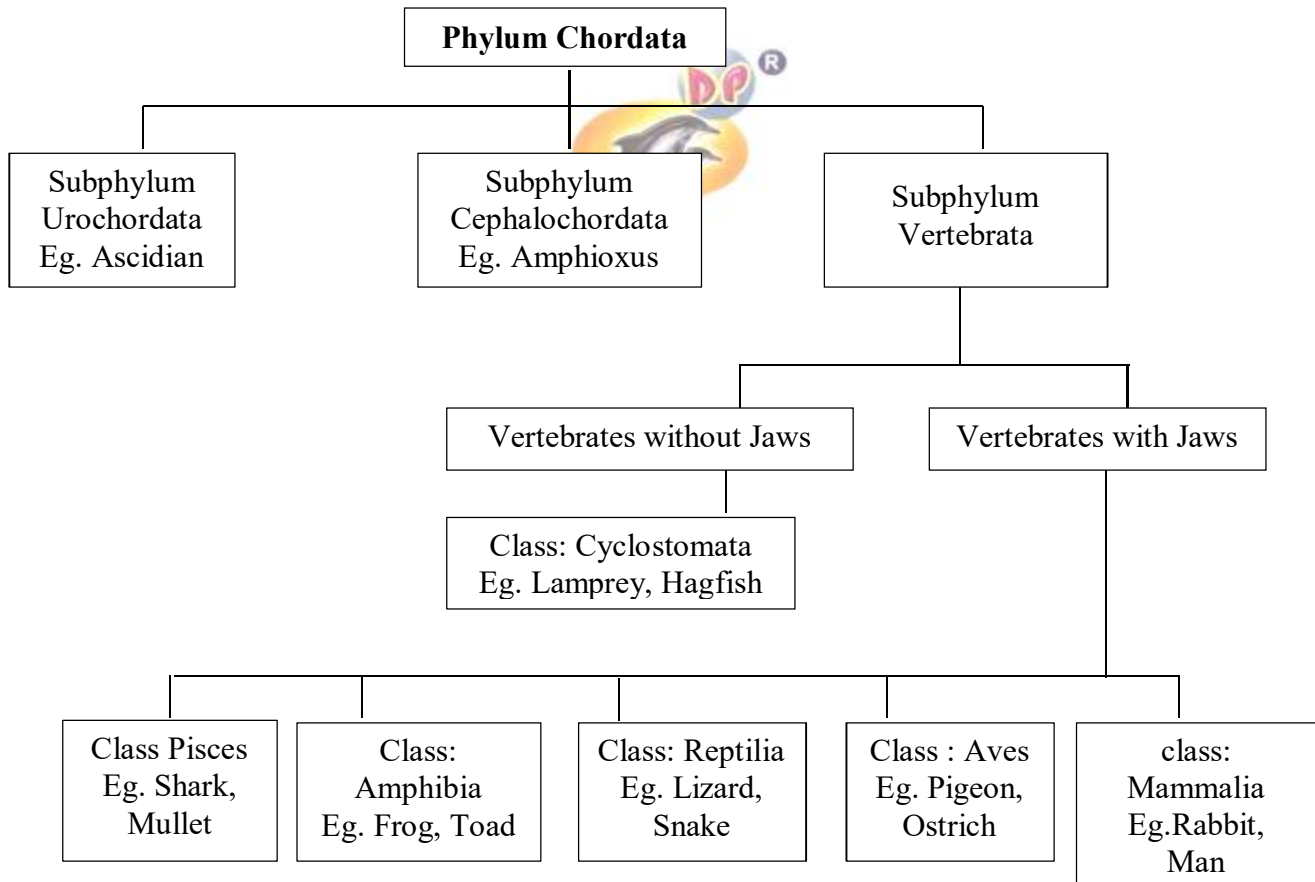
Phylum Chordata

DP®

Subphylum
Urochordata
Eg. Ascidian

Subphylum
Cephalochordata
Eg. Amphioxus

Subphylum
Vertebrata

Vertebrates without Jaws

Vertebrates with Jaws

Class: Cyclostomata
Eg. Lamprey, Hagfish

Class Pisces
Eg. Shark, Mullet

Class:
Amphibia
Eg. Frog, Toad

Class: Reptilia
Eg. Lizard, Snake

Class : Aves
Eg. Pigeon, Ostrich

class:
Mammalia
Eg.Rabbit, Man